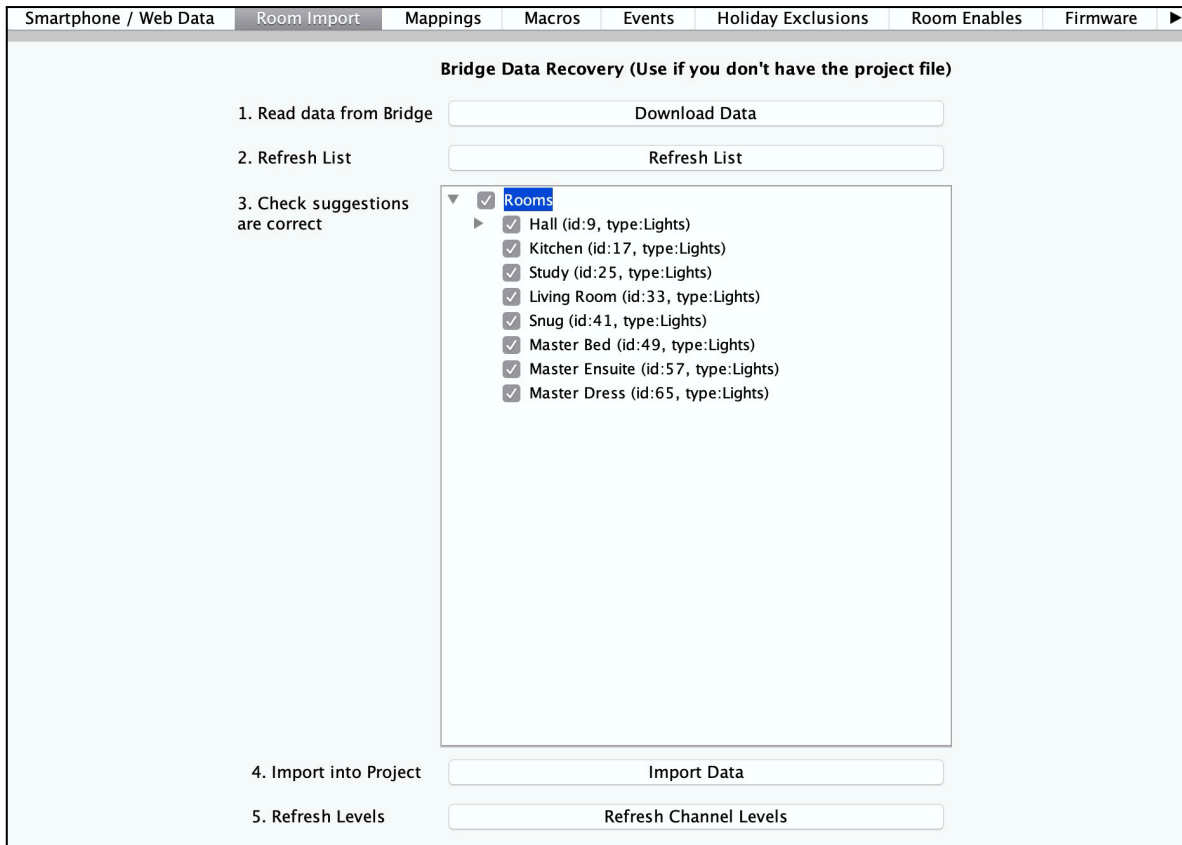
Smartphone / Web Data | Room Import | Mappings | Macros | Events | Holiday Exclusions | Room Enables | Firmware | ▶

Bridge Data Recovery (Use if you don't have the project file)

1. Read data from Bridge
Download Data

2. Refresh List
Refresh List

3. Check suggestions are correct

Rooms
Hall (id:9, type:Lights)
Kitchen (id:17, type:Lights)
Study (id:25, type:Lights)
Living Room (id:33, type:Lights)
Snug (id:41, type:Lights)
Master Bed (id:49, type:Lights)
Master Ensuite (id:57, type:Lights)
Master Dress (id:65, type:Lights)

4. Import into Project
Import Data

5. Refresh Levels
Refresh Channel Levels